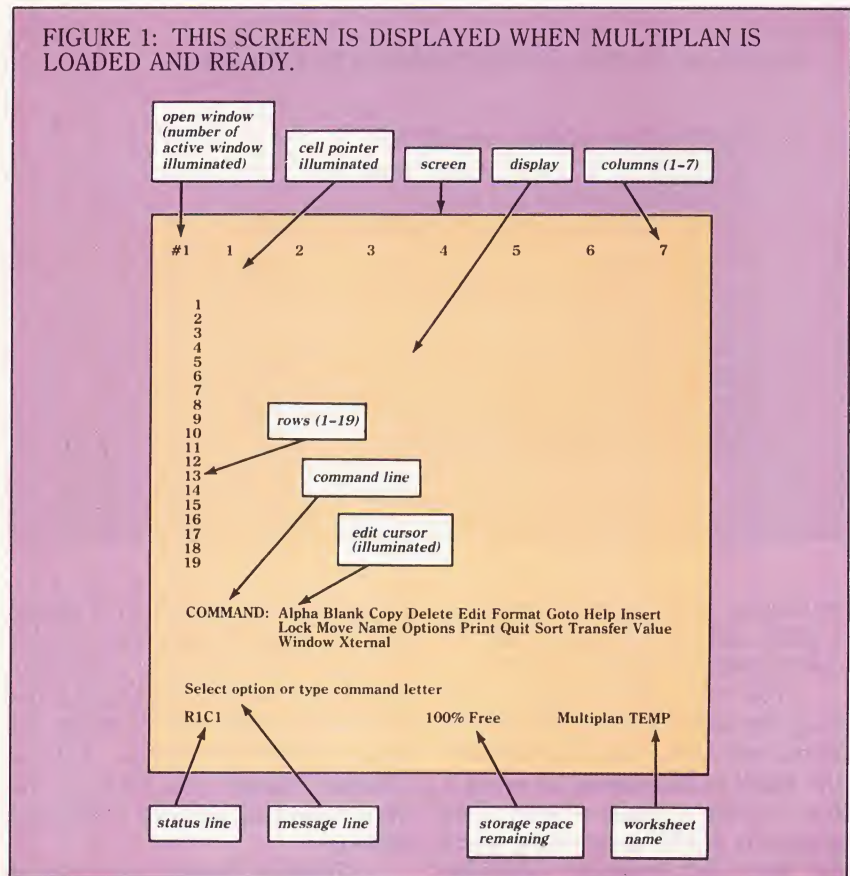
FIGURE 1: THIS SCREEN IS DISPLAYED WHEN MULTIPLAN IS LOADED AND READY.

open window (number of active window illuminated)

cell pointer illuminated

screen

display

columns (1-7)

#1 1 2 3 4 5 6 7

1
2
3
4
5
6
7
8
9
10
11
12
13
14
15
16
17
18
19

rows (1-19)

command line

edit cursor (illuminated)

COMMAND: Alpha Blank Copy Delete Edit Format Goto Help Insert Lock Move Name Options Print Quit Sort Transfer Value Window Xternal

Select option or type command letter

R1C1

100% Free

Multiplan TEMP

status line

message line

storage space remaining

worksheet name